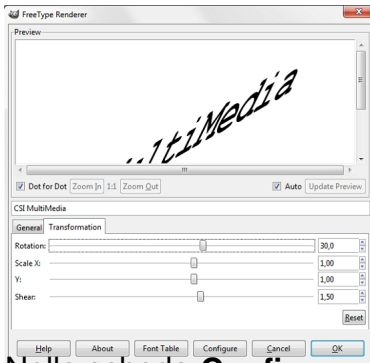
FreeType Renderer

Preview

ultiMedia

Dot for Dot Zoom In 1:1 Zoom Out

Auto Update Preview

CSI MultiMedia

General Transformation

Rotation: 30,0

Scale X: 1,00

Y: 1,00

Shear: 1,50

Reset

Help About Font Table Configure Cancel OK

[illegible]